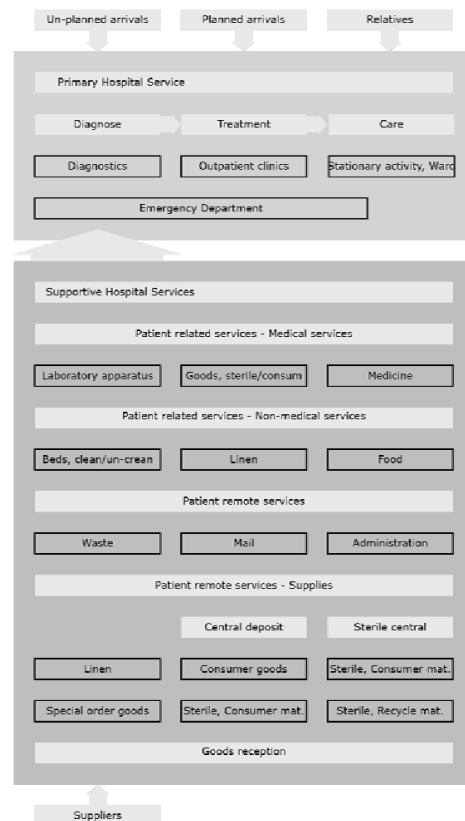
Un-planned arrivals

Planned arrivals

Relatives

Primary Hospital Service

Diagnose

Treatment

Care

Diagnostics

Outpatient clinics

Stationary activity, Ward

Emergency Department

Supportive Hospital Services

Patient related services - Medical services

Laboratory apparatus

Goods, sterile/consum

Medicine

Patient related services - Non-medical services

Beds, clean/un-crean

Linen

Food

Patient remote services

Waste

Mail

Administration

Patient remote services - Supplies

Central deposit

Sterile central

Linen

Consumer goods

Sterile, Consumer mat.

Special order goods

Sterile, Consumer mat.

Sterile, Recycle mat.

Goods reception

Suppliers